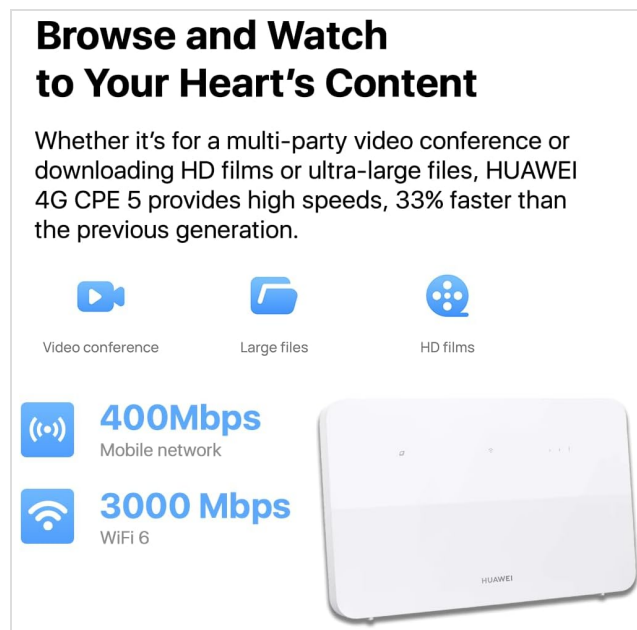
Browse and Watch to Your Heart's Content

Whether it's for a multi-party video conference or downloading HD films or ultra-large files, HUAWEI 4G CPE 5 provides high speeds, 33% faster than the previous generation.

Video conference

Large files

HD films

400Mbps
Mobile network

3000 Mbps
WiFi 6

HUAWEI